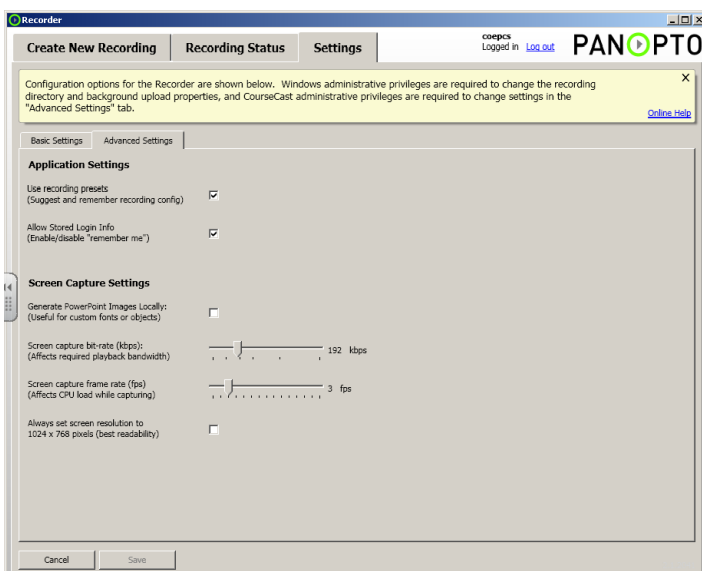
Recorder

Create New Recording | Recording Status | Settings

coepcs
Logged in Log out

PANOPTO

Configuration options for the Recorder are shown below. Windows administrative privileges are required to change the recording directory and background upload properties, and CourseCast administrative privileges are required to change settings in the "Advanced Settings" tab.

Online Help

Basic Settings | Advanced Settings

Application Settings

Use recording presets
(Suggest and remember recording config)

Allow Stored Login Info
(Enable/disable "remember me")

Screen Capture Settings

Generate PowerPoint Images Locally:
(Useful for custom fonts or objects)

Screen capture bit-rate (kbps):
(Affects required playback bandwidth)

192 kbps

Screen capture frame rate (fps)
(Affects CPU load while capturing)

3 fps

Always set screen resolution to
1024 x 768 pixels (best readability)

Cancel | Save